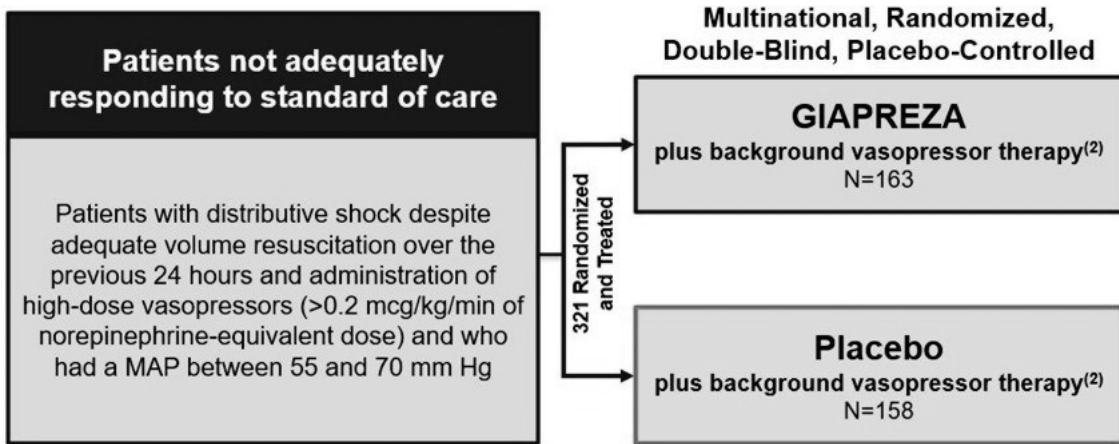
Patients not adequately responding to standard of care

Patients with distributive shock despite adequate volume resuscitation over the previous 24 hours and administration of high-dose vasopressors (>0.2 mcg/kg/min of norepinephrine-equivalent dose) and who had a MAP between 55 and 70 mm Hg

321 Randomized and Treated

Multinational, Randomized, Double-Blind, Placebo-Controlled

GIAPREZA
plus background vasopressor therapy$^{(2)}$
N=163

Placebo
plus background vasopressor therapy$^{(2)}$
N=158